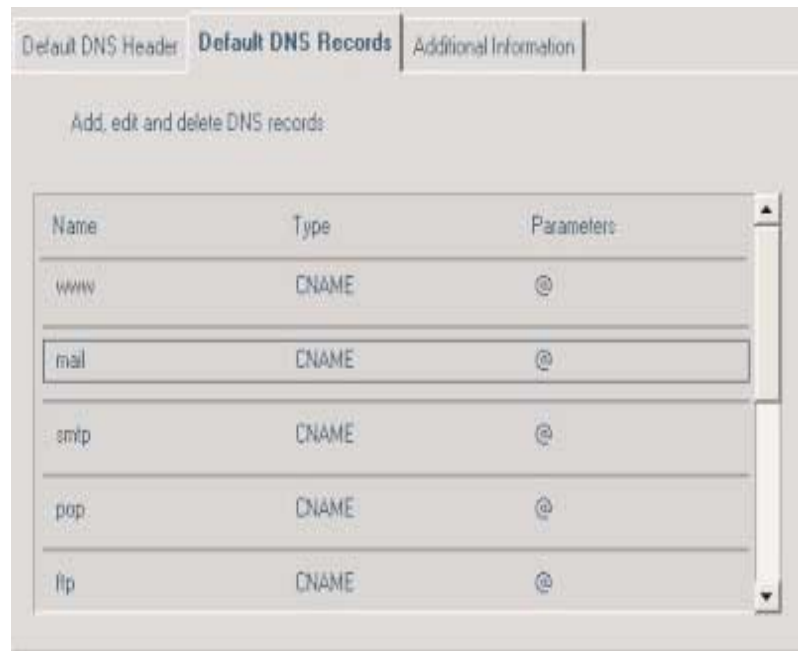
Default DNS Header | Default DNS Records | Additional Information

Add, edit and delete DNS records

| Name | Type | Parameters |
|---|---|---|
| www | CNAME | @ |
| mail | CNAME | @ |
| smtp | CNAME | @ |
| pop | CNAME | @ |
| ftp | CNAME | @ |